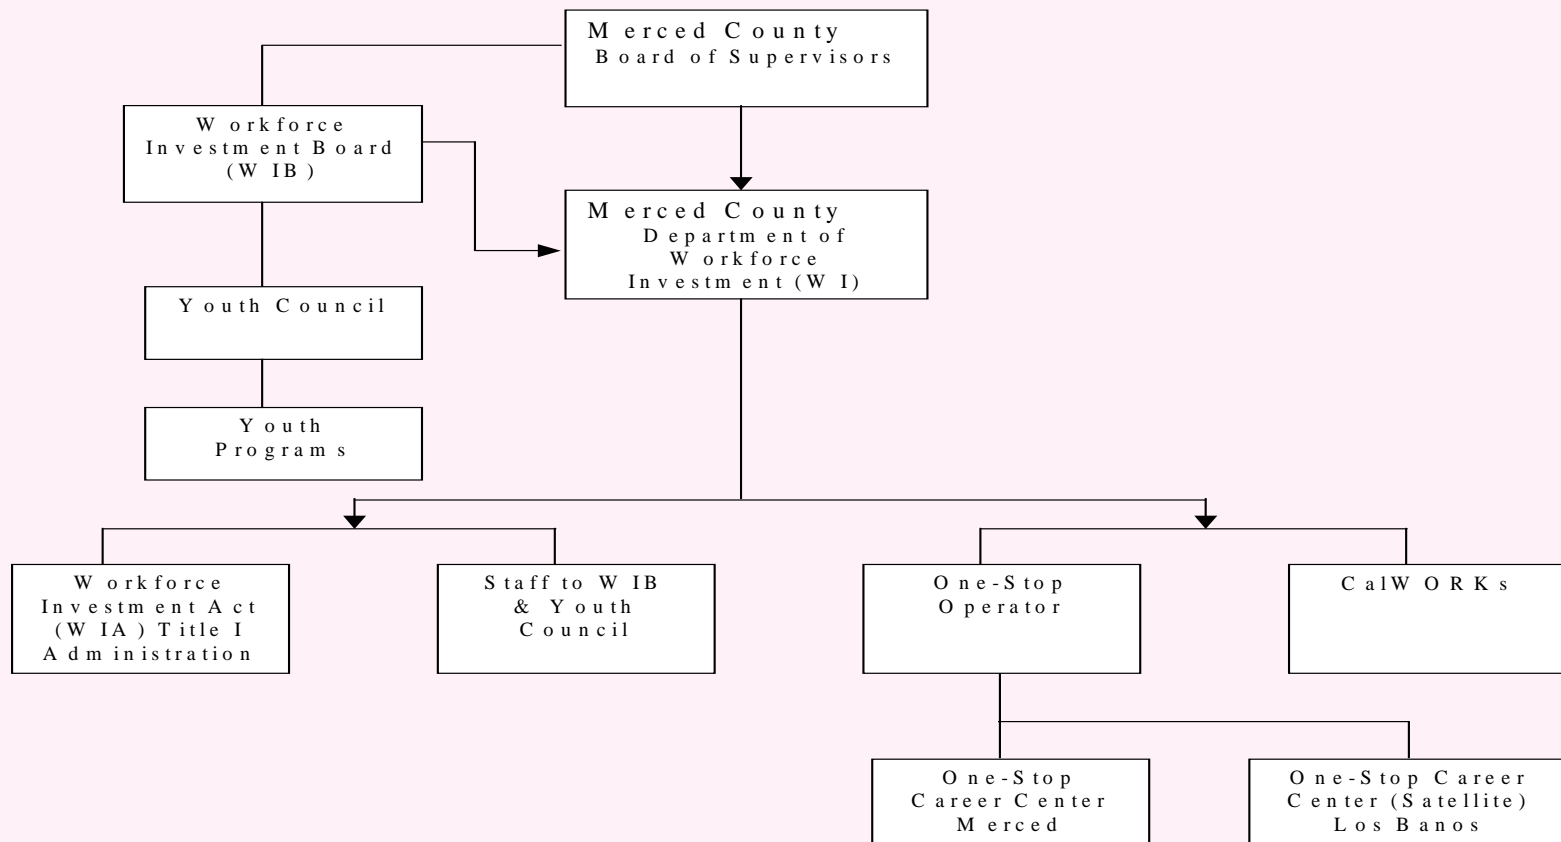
Merced County
Board of Supervisors

Workforce
Investment Board
(WIB)

Merced County
Department of
Workforce
Investment (WI)

Youth Council

Youth
Programs

Workforce
Investment Act
(WIA) Title I
Administration

Staff to WIB
& Youth
Council

One-Stop
Operator

CalWORKs

One-Stop
Career Center
Merced

One-Stop Career
Center (Satellite)
Los Banos